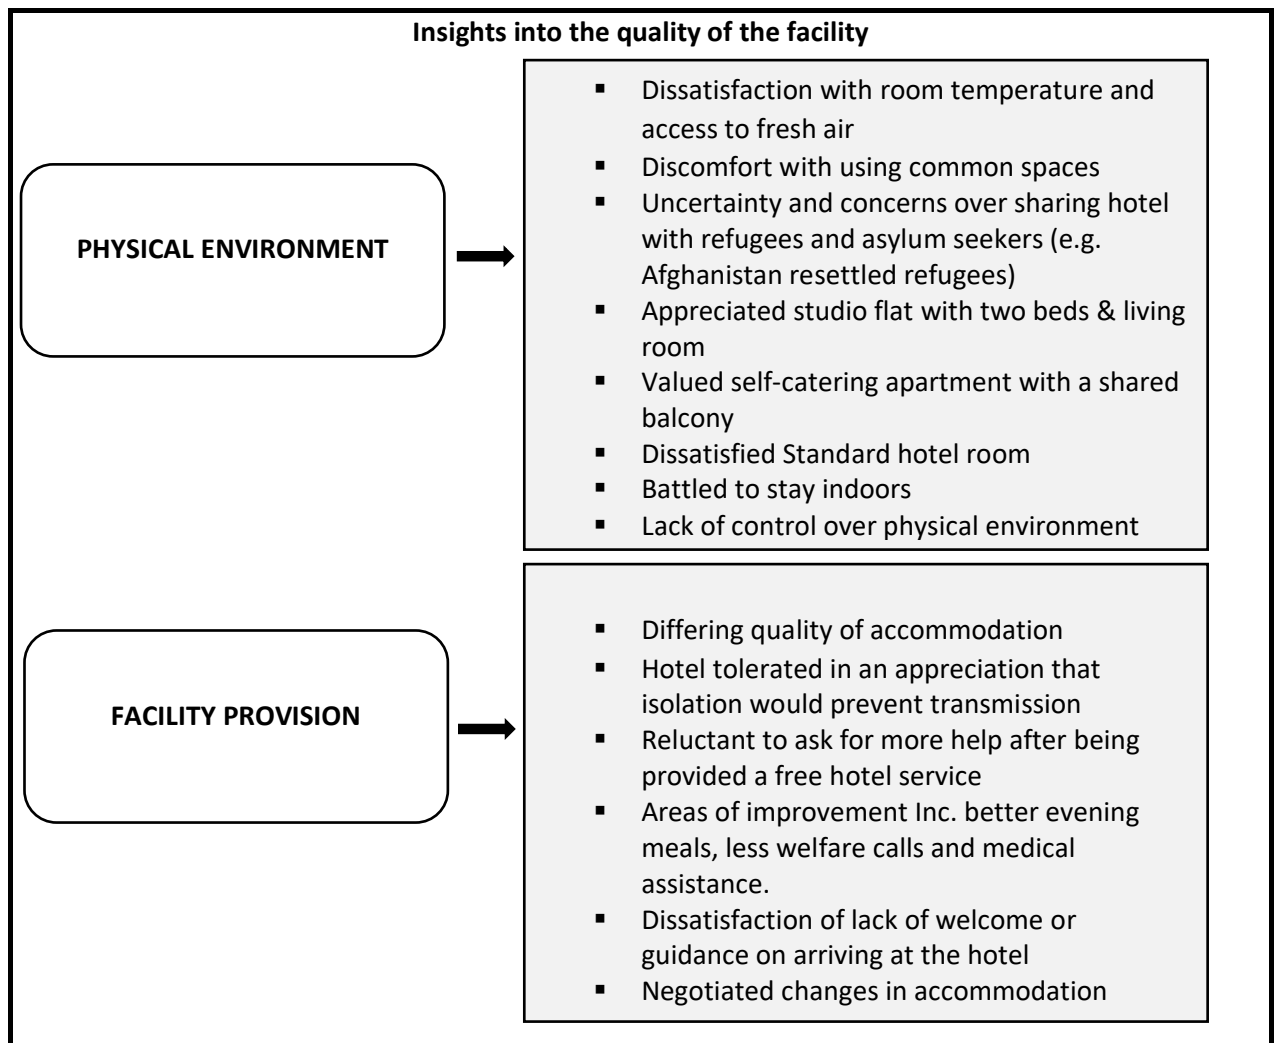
Insights into the quality of the facility

PHYSICAL ENVIRONMENT

- Dissatisfaction with room temperature and access to fresh air
- Discomfort with using common spaces
- Uncertainty and concerns over sharing hotel with refugees and asylum seekers (e.g. Afghanistan resettled refugees)
- Appreciated studio flat with two beds & living room
- Valued self-catering apartment with a shared balcony
- Dissatisfied Standard hotel room
- Battled to stay indoors
- Lack of control over physical environment

FACILITY PROVISION

- Differing quality of accommodation
- Hotel tolerated in an appreciation that isolation would prevent transmission
- Reluctant to ask for more help after being provided a free hotel service
- Areas of improvement Inc. better evening meals, less welfare calls and medical assistance.
- Dissatisfaction of lack of welcome or guidance on arriving at the hotel
- Negotiated changes in accommodation